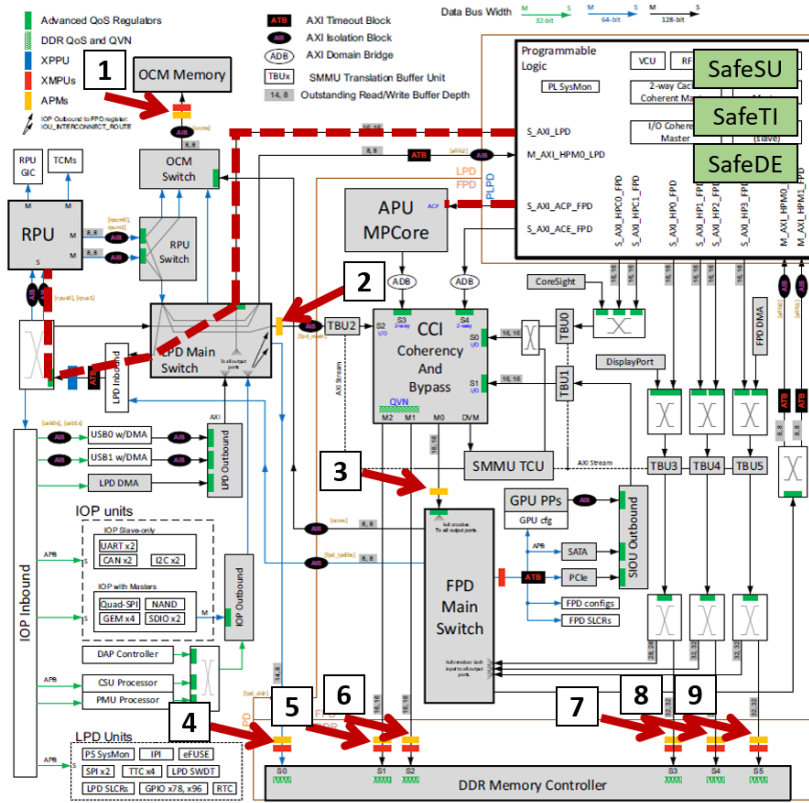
Advanced QoS Regulators
DDR QoS and QVN
XPPU
XMPUs
APMs
IOP Outbound to FPD register: IOU_INTERCONNECT_ROUTE

ATB AXI Timeout Block
AIB AXI Isolation Block
ADB AXI Domain Bridge
TBUx SMMU Translation Buffer Unit
14, 8 Outstanding Read/Write Buffer Depth

Data Bus Width
M S 32-bit
M S 64-bit
M S 128-bit

1
OCM Memory

Programmable Logic
PL SysMon
VCU
RF
2-way Cache Coherent Master
I/O Coherent Master (slave)
SafeSU
SafeTI
SafeDE

S_AXI_LPD
M_AXI_HPM0_LPD
S_AXI_ACP_FPD
S_AXI_ACE_FPD
S_AXI_HPC0_FPD
S_AXI_HPC1_FPD
S_AXI_HP0_FPD
S_AXI_HP1_FPD
S_AXI_HP2_FPD
S_AXI_HP3_FPD
M_AXI_HPM0_FPD
M_AXI_HPM1_FPD

LPD
FPD
PL
PLPD

RPU GIC
TCMs
RPU
M
M
S
OCM Switch
RPU Switch
APU MPCore
ACP
ADB
ADB
2
CoreSight
LPD Main Switch
TBU2
S2
S3
S4
CCI Coherency And Bypass
S0
S1
TBU0
TBU1
FPD DMA
DisplayPort
QVN
M2
M1
M0
DVM
LPD Inbound
ATB
AXI
USB0 w/DMA
USB1 w/DMA
LPD DMA
LPD Outbound
3
SMMU TCU
AXI Stream
TBU3
TBU4
TBU5
IOP units
IOP Slave-only
UART x2
CAN x2
I2C x2
IOP with Masters
Quad-SPI
NAND
GEM x4
SDIO x2
M
IOP Outbound
IOP Inbound
APB
S
GPU PPs
GPU cfg
APB
SATA
ATB
PCIe
FPD configs
FPD SLCRs
SIOU Outbound
FPD Main Switch
DAP Controller
CSU Processor
PMU Processor
APB
4
5
6
7
8
9
LPD Units
PS SysMon
IPI
eFUSE
SPI x2
TTC x4
LPD SWDT
LPD SLCRs
GPIO x78, x96
RTC
S0
S1
S2
S3
S4
S5
DDR Memory Controller
8, 8
16, 16
14, 8
32, 32